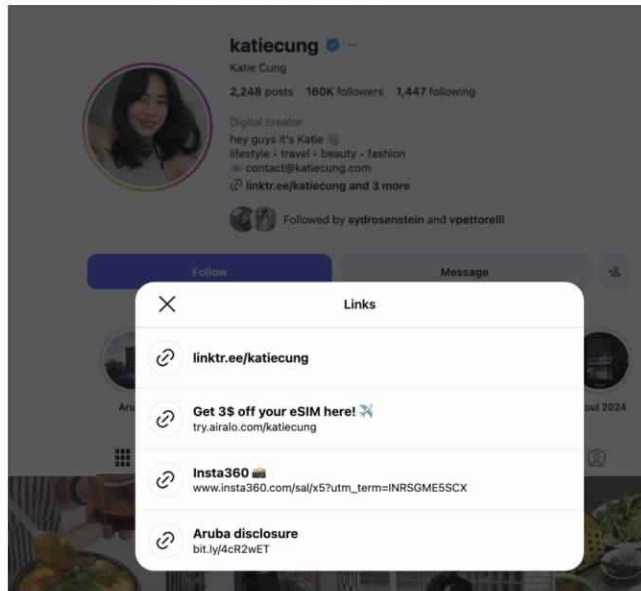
katiecung ···
Katie Cung
2,248 posts 160K followers 1,447 following

Digital creator
hey guys it's Katie
lifestyle · travel · beauty · fashion
contact@katiecung.com
linktr.ee/katiecung and 3 more

Followed by sydrosenstein and vpettorelli

Follow
Message

Aru
Jul 2024

Links

linktr.ee/katiecung

Get 3$ off your eSIM here! ✈️
try.airalo.com/katiecung

Insta360 📸
www.insta360.com/sal/x5?utm_term=INRSGME5SCX

Aruba disclosure
bit.ly/4cR2wET